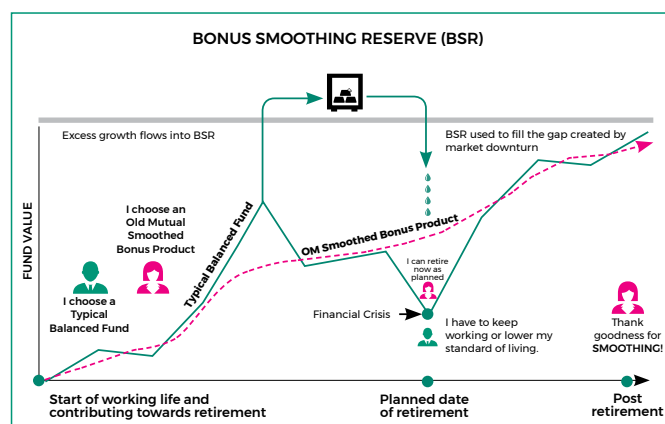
BONUS SMOOTHING RESERVE (BSR)

Excess growth flows into BSR

BSR used to fill the gap created by market downturn

FUND VALUE

I choose an Old Mutual Smoothed Bonus Product

I choose a Typical Balanced Fund

Typical Balanced Fund

OM Smoothed Bonus Product

I can retire now as planned

Financial Crisis

I have to keep working or lower my standard of living.

Thank goodness for SMOOTHING!

Start of working life and contributing towards retirement

Planned date of retirement

Post retirement